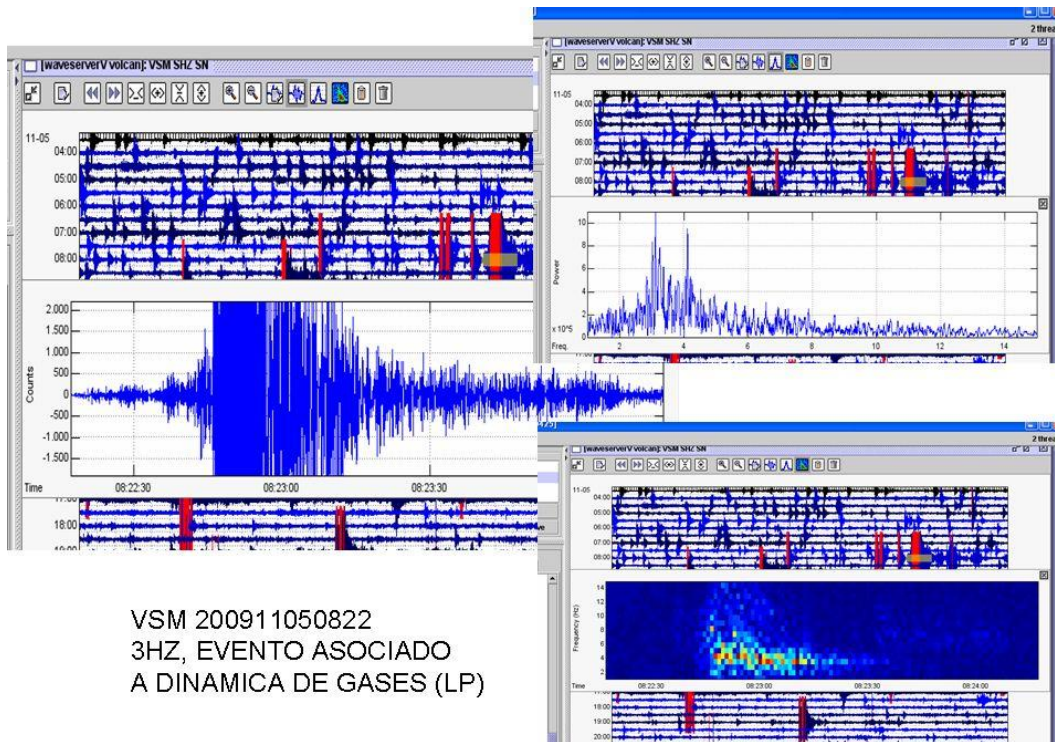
[waveserverV volcan]: VSM SHZ SN

11-05
04:00
05:00
06:00
07:00
08:00

2.000
1.500
1.000
500
0
-500
-1.000
-1.500
Counts
Time
08:22:30
08:23:00
08:23:30

18:00
19:00

2 threa
[waveserverV volcan]: VSM SHZ SN

11-05
04:00
05:00
06:00
07:00
08:00

10
8
6
4
2
Power
x 10^5
Freq.
2
4
6
8
10
12
14

2 threa
[waveserverV volcan]: VSM SHZ SN

11-05
04:00
05:00
06:00
07:00
08:00

14
12
10
8
6
4
2
Frequency (Hz)
Time
08:22:30
08:23:00
08:23:30
08:24:00

18:00
19:00
20:00

VSM 200911050822
3HZ, EVENTO ASOCIADO
A DINAMICA DE GASES (LP)